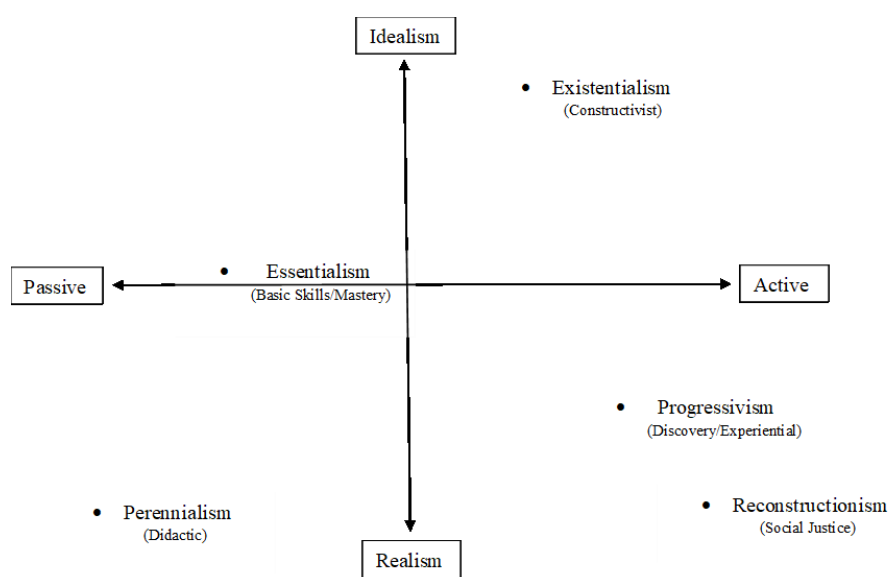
Idealism

Existentialism
(Constructivist)

Passive

Essentialism
(Basic Skills/Mastery)

Active

Progressivism
(Discovery/Experiential)

Perennialism
(Didactic)

Reconstructionism
(Social Justice)

Realism